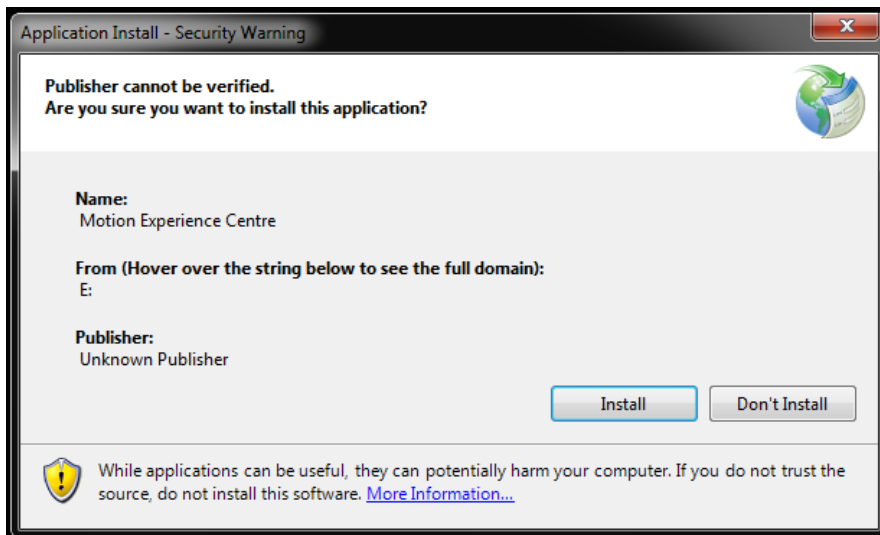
Application Install - Security Warning

Publisher cannot be verified.
Are you sure you want to install this application?

Name:
Motion Experience Centre

From (Hover over the string below to see the full domain):
E:

Publisher:
Unknown Publisher

Install

Don't Install

While applications can be useful, they can potentially harm your computer. If you do not trust the source, do not install this software. More Information...